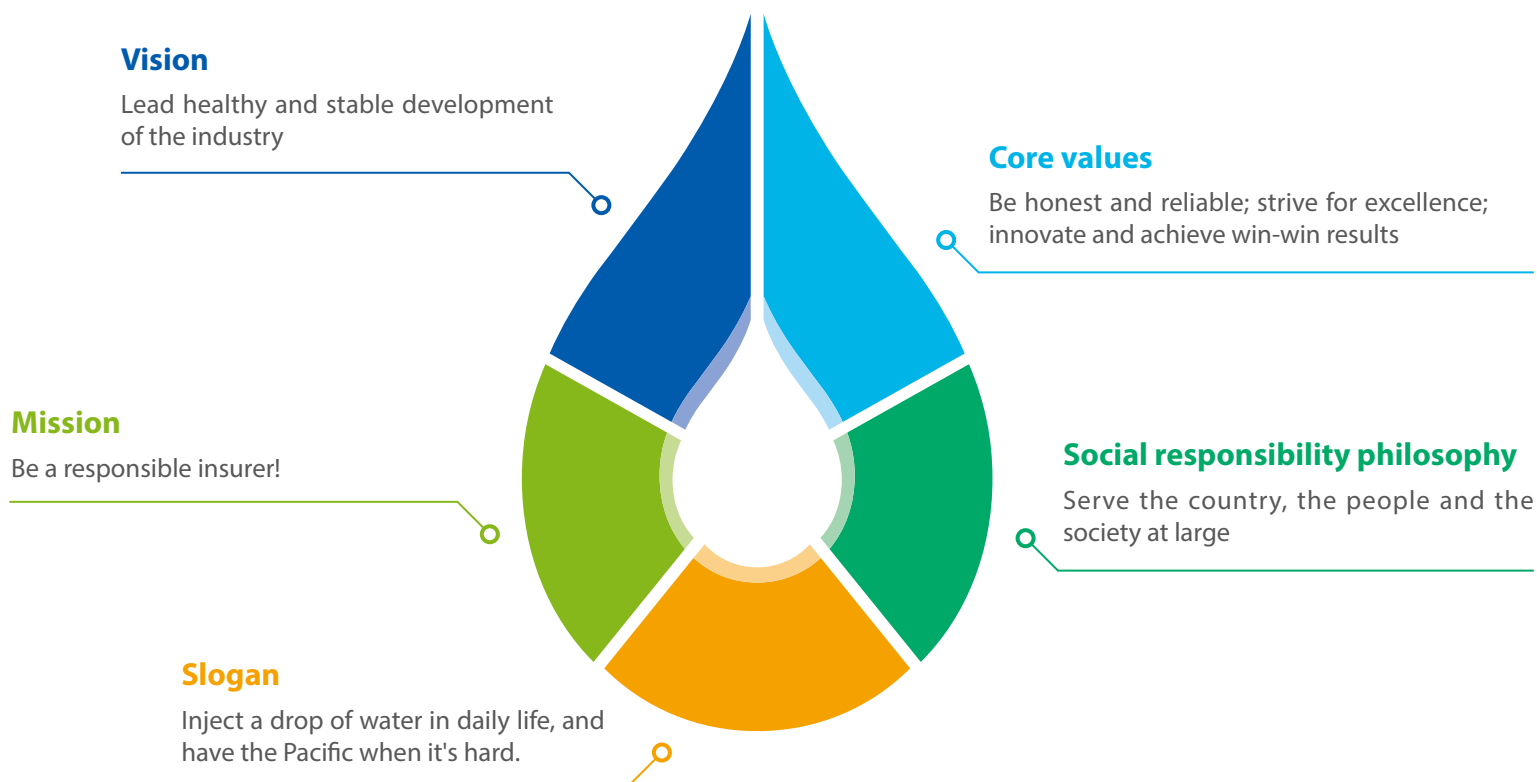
Vision

Lead healthy and stable development of the industry

Core values

Be honest and reliable; strive for excellence; innovate and achieve win-win results

Mission

Be a responsible insurer!

Social responsibility philosophy

Serve the country, the people and the society at large

Slogan

Inject a drop of water in daily life, and have the Pacific when it's hard.